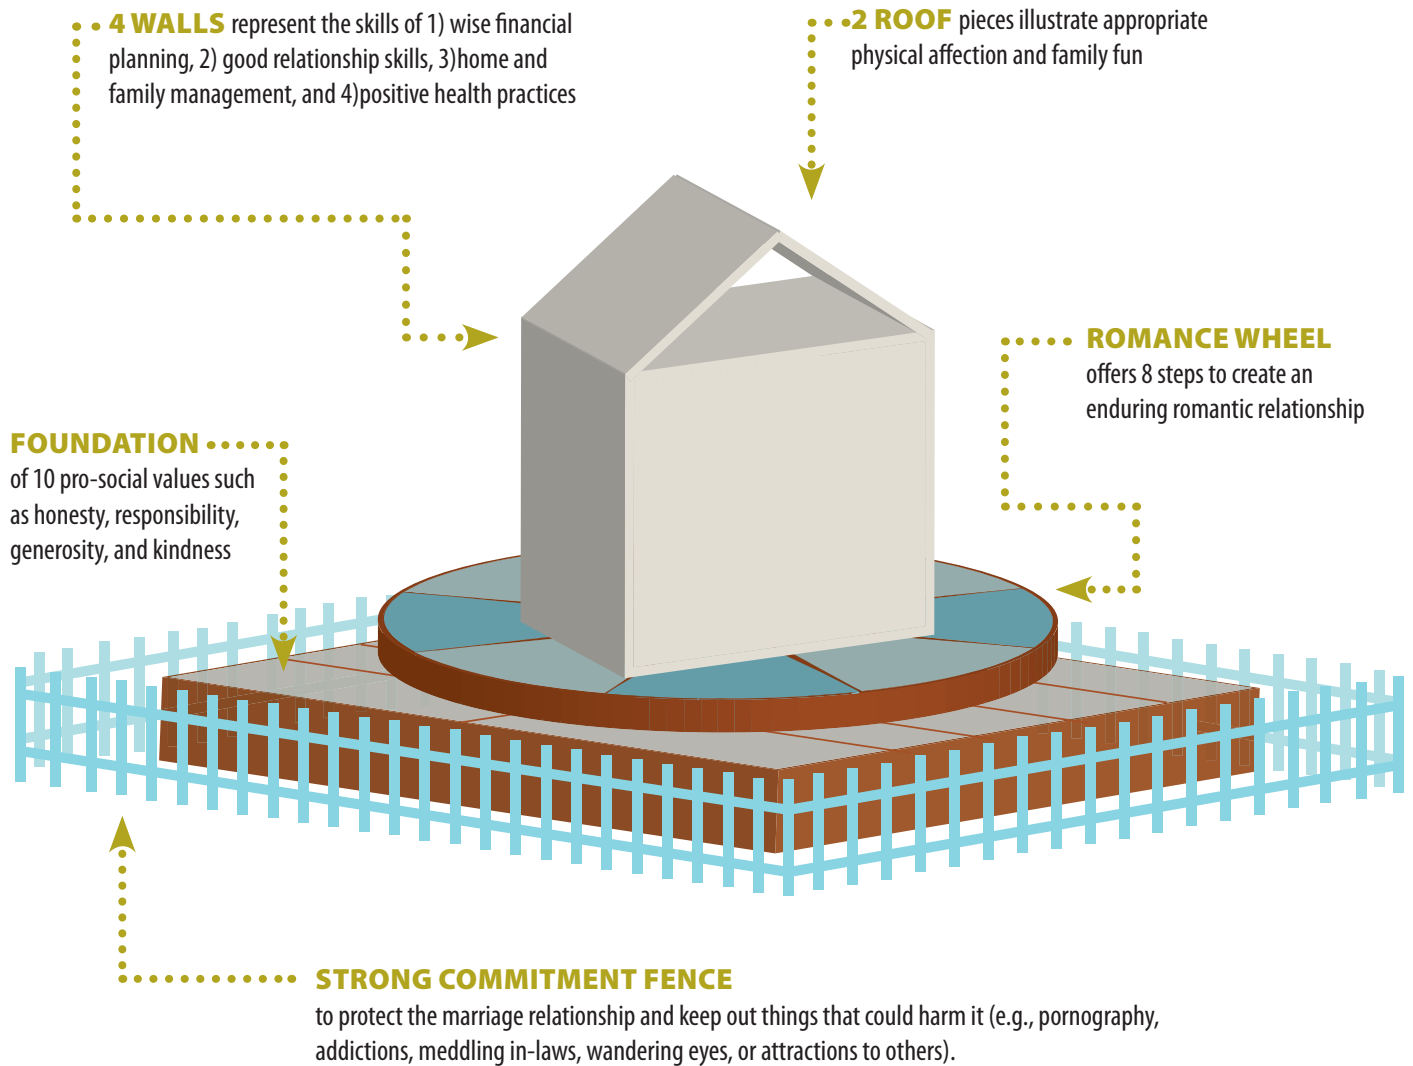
4 WALLS represent the skills of 1) wise financial planning, 2) good relationship skills, 3)home and family management, and 4)positive health practices

2 ROOF pieces illustrate appropriate physical affection and family fun

ROMANCE WHEEL offers 8 steps to create an enduring romantic relationship

FOUNDATION of 10 pro-social values such as honesty, responsibility, generosity, and kindness

STRONG COMMITMENT FENCE to protect the marriage relationship and keep out things that could harm it (e.g., pornography, addictions, meddling in-laws, wandering eyes, or attractions to others).